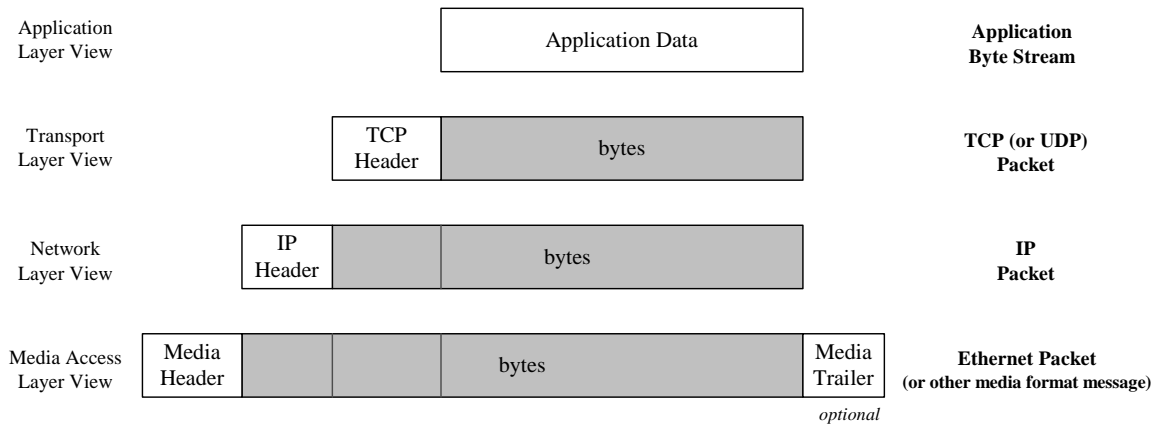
Application Layer View

Application Data

Application Byte Stream

Transport Layer View

TCP Header

bytes

TCP (or UDP) Packet

Network Layer View

IP Header

bytes

IP Packet

Media Access Layer View

Media Header

bytes

Media Trailer

optional

Ethernet Packet (or other media format message)